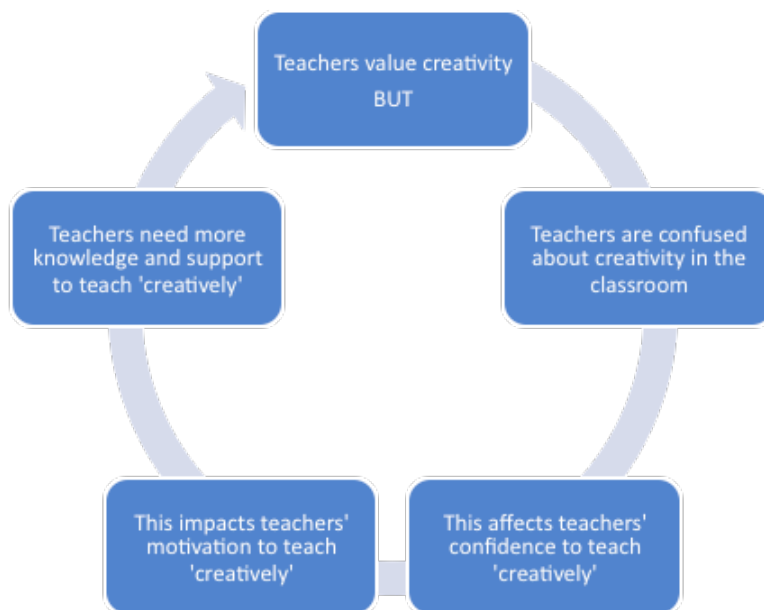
Teachers value creativity
BUT

Teachers are confused about creativity in the classroom

This affects teachers' confidence to teach 'creatively'

This impacts teachers' motivation to teach 'creatively'

Teachers need more knowledge and support to teach 'creatively'